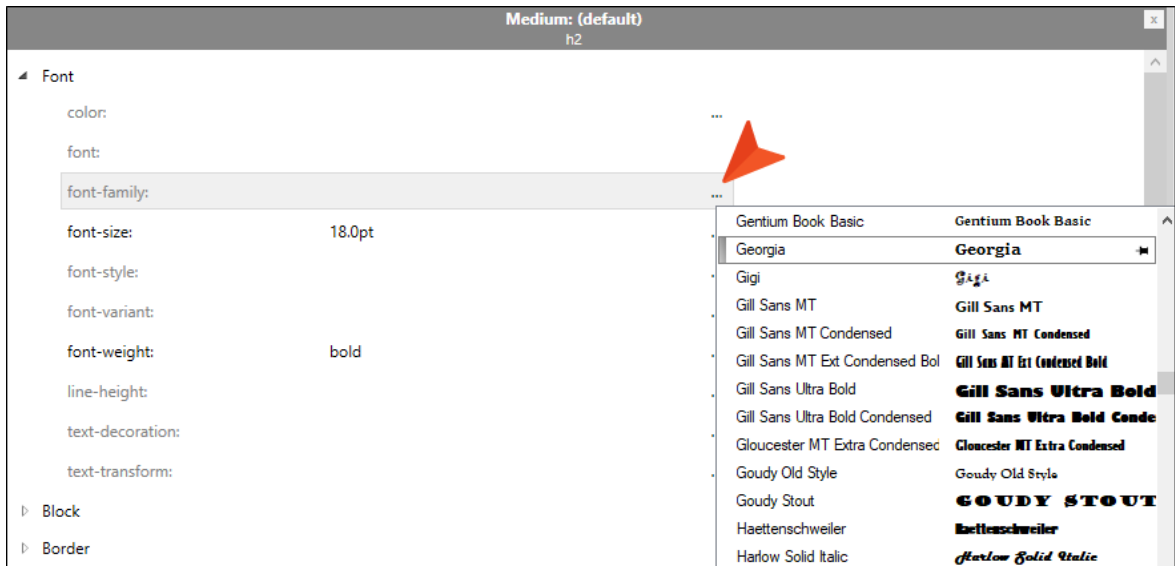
Medium: (default)
h2

Font

color: ...

font:

font-family: ...

font-size: 18.0pt

font-style:

font-variant:

font-weight: bold

line-height:

text-decoration:

text-transform:

Block

Border

| | |
|---|---|
| Gentium Book Basic | Gentium Book Basic |
| Georgia | Georgia |
| Gigi | Gigi |
| Gill Sans MT | Gill Sans MT |
| Gill Sans MT Condensed | Gill Sans MT Condensed |
| Gill Sans MT Ext Condensed Bol | Gill Sans MT Ext Condensed Bold |
| Gill Sans Ultra Bold | Gill Sans Ultra Bold |
| Gill Sans Ultra Bold Condensed | Gill Sans Ultra Bold Conde |
| Gloucester MT Extra Condensec | Gloucester MT Extra Condensed |
| Goudy Old Style | Goudy Old Style |
| Goudy Stout | GOUDY STOUT |
| Haettenschweiler | Haettenschweiler |
| Harlow Solid Italic | Harlow Solid Italic |